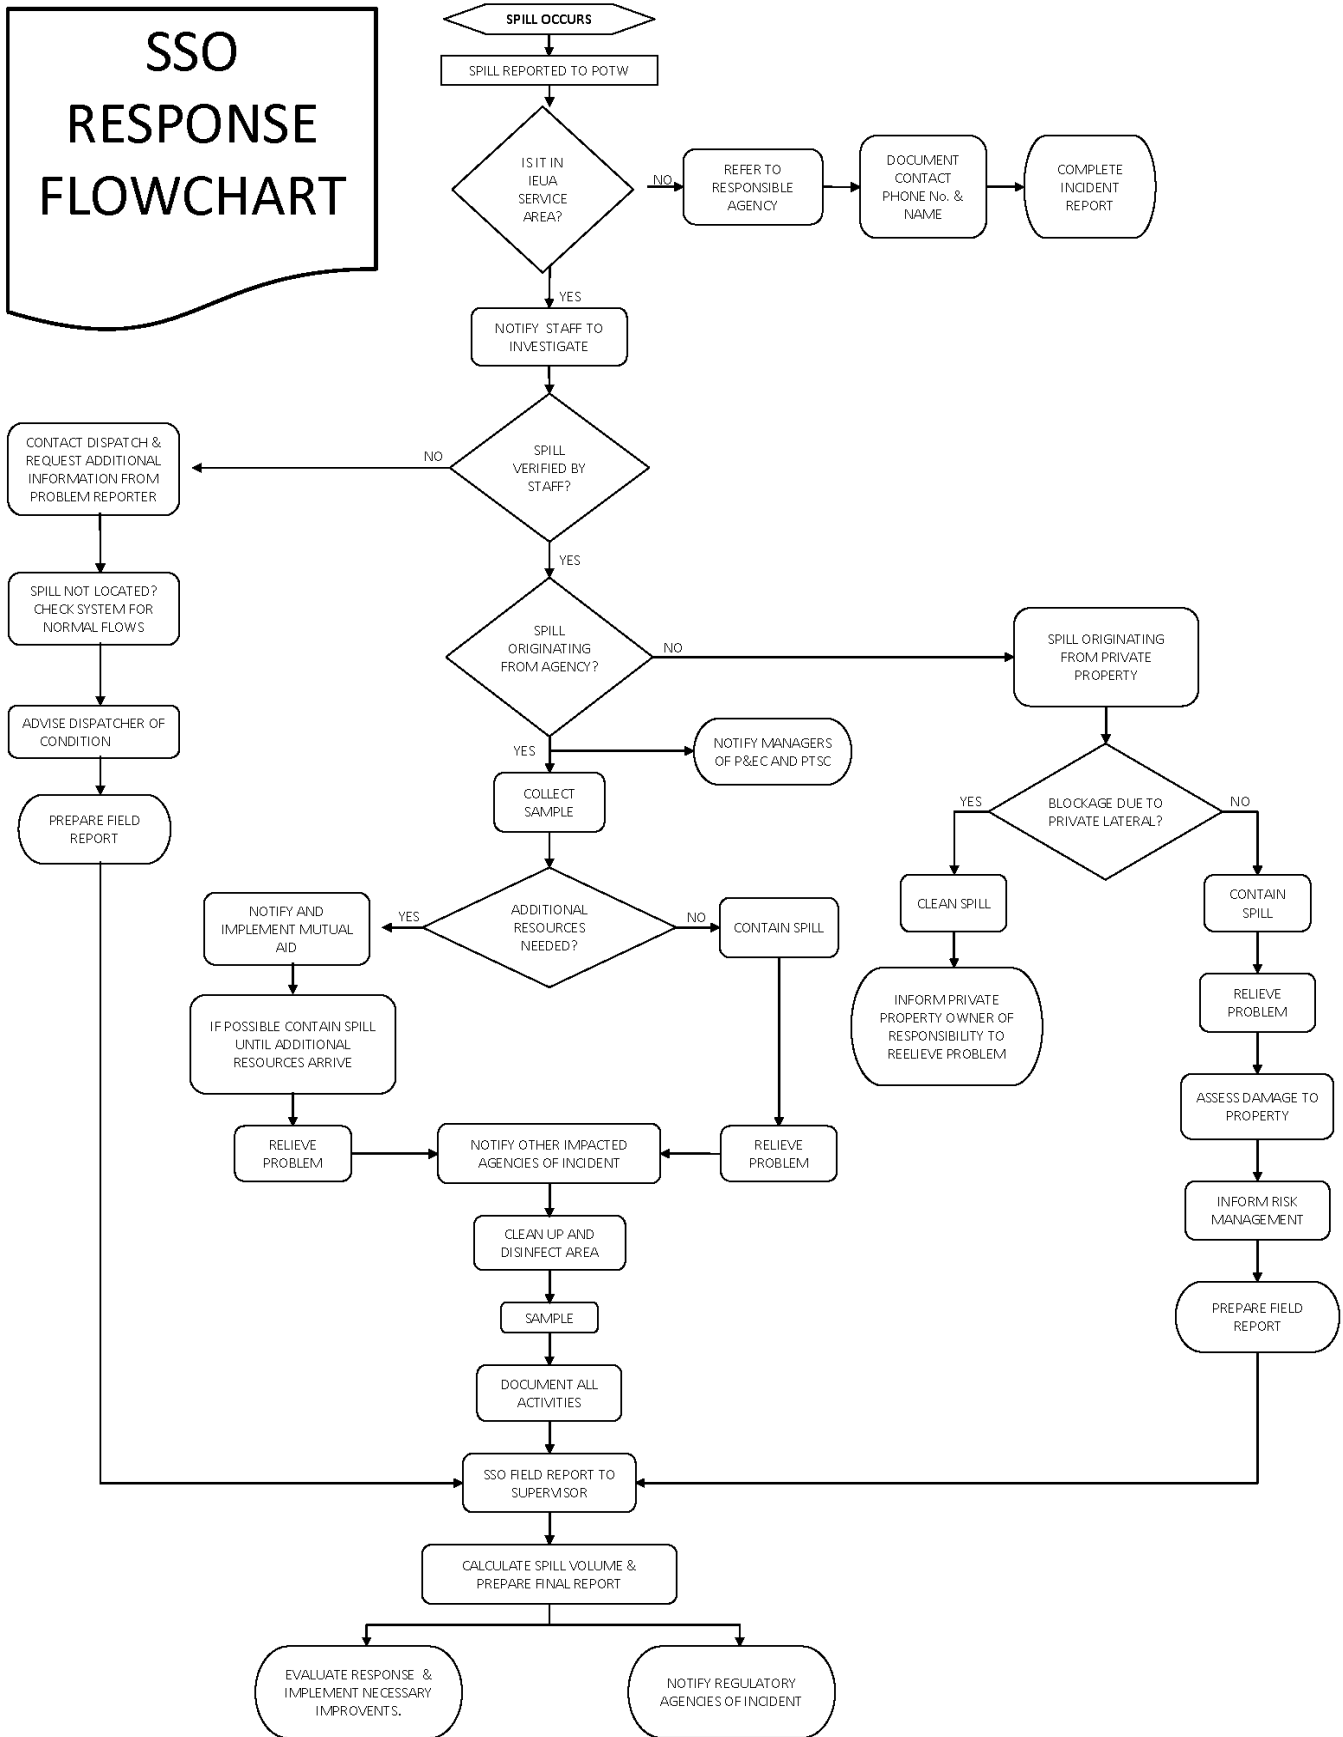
SSO RESPONSE FLOWCHART

SPILL OCCURS

SPILL REPORTED TO POTW

IS IT IN IEUA SERVICE AREA?

NO

REFER TO RESPONSIBLE AGENCY

DOCUMENT CONTACT PHONE No. & NAME

COMPLETE INCIDENT REPORT

YES

NOTIFY STAFF TO INVESTIGATE

SPILL VERIFIED BY STAFF?

NO

CONTACT DISPATCH & REQUEST ADDITIONAL INFORMATION FROM PROBLEM REPORTER

SPILL NOT LOCATED? CHECK SYSTEM FOR NORMAL FLOWS

ADVISE DISPATCHER OF CONDITION

PREPARE FIELD REPORT

YES

SPILL ORIGINATING FROM AGENCY?

NO

SPILL ORIGINATING FROM PRIVATE PROPERTY

BLOCKAGE DUE TO PRIVATE LATERAL?

YES

CLEAN SPILL

INFORM PRIVATE PROPERTY OWNER OF RESPONSIBILITY TO REELIEVE PROBLEM

NO

CONTAIN SPILL

RELIEVE PROBLEM

ASSESS DAMAGE TO PROPERTY

INFORM RISK MANAGEMENT

PREPARE FIELD REPORT

YES

NOTIFY MANAGERS OF P&EC AND PTSC

COLLECT SAMPLE

ADDITIONAL RESOURCES NEEDED?

YES

NOTIFY AND IMPLEMENT MUTUAL AID

IF POSSIBLE CONTAIN SPILL UNTIL ADDITIONAL RESOURCES ARRIVE

RELIEVE PROBLEM

NO

CONTAIN SPILL

RELIEVE PROBLEM

NOTIFY OTHER IMPACTED AGENCIES OF INCIDENT

CLEAN UP AND DISINFECT AREA

SAMPLE

DOCUMENT ALL ACTIVITIES

SSO FIELD REPORT TO SUPERVISOR

CALCULATE SPILL VOLUME & PREPARE FINAL REPORT

EVALUATE RESPONSE & IMPLEMENT NECESSARY IMPROVENTS.

NOTIFY REGULATORY AGENCIES OF INCIDENT